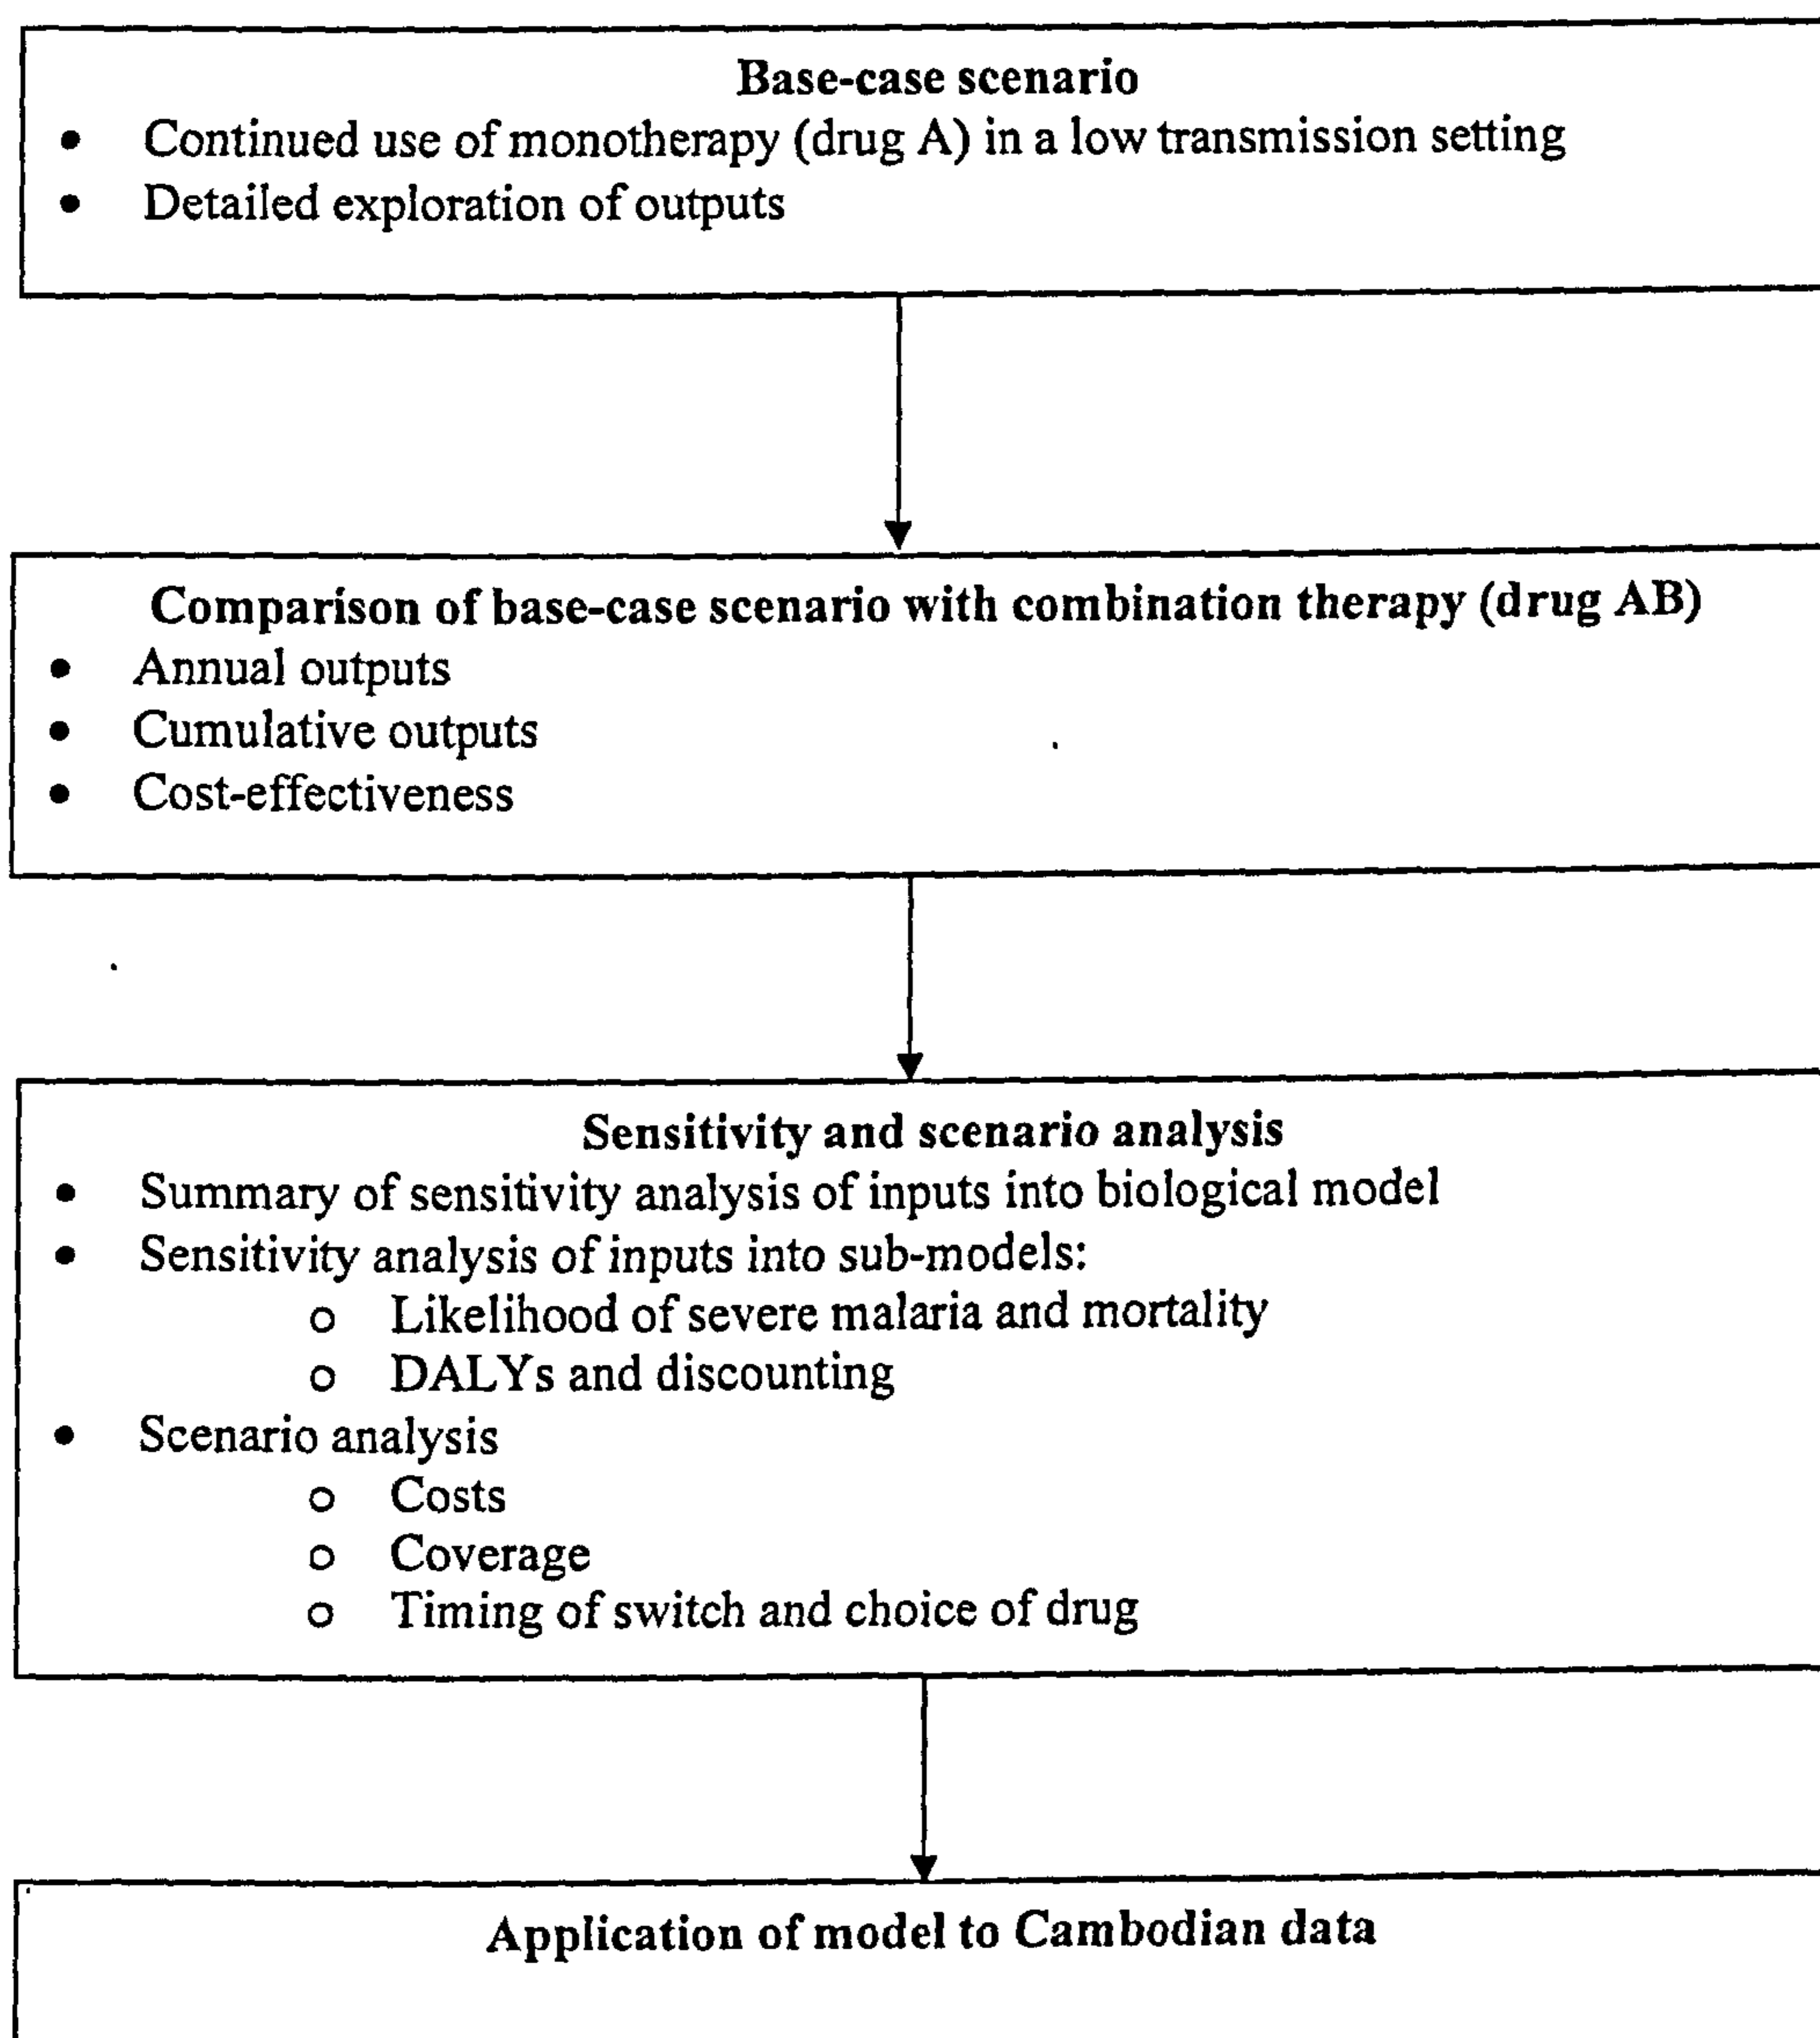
Base-case scenario

- Continued use of monotherapy (drug A) in a low transmission setting
- Detailed exploration of outputs

Comparison of base-case scenario with combination therapy (drug AB)

- Annual outputs
- Cumulative outputs
- Cost-effectiveness

Sensitivity and scenario analysis

- Summary of sensitivity analysis of inputs into biological model
- Sensitivity analysis of inputs into sub-models:
  - o Likelihood of severe malaria and mortality
  - o DALYs and discounting
- Scenario analysis
  - o Costs
  - o Coverage
  - o Timing of switch and choice of drug

Application of model to Cambodian data